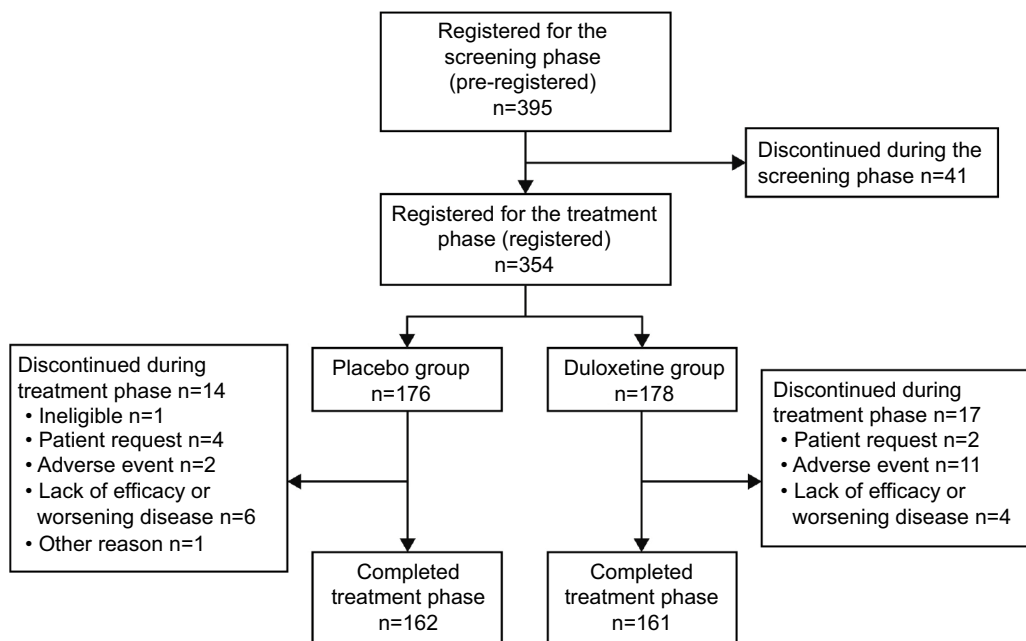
Registered for the screening phase (pre-registered) n=395

Discontinued during the screening phase n=41

Registered for the treatment phase (registered) n=354

Discontinued during treatment phase n=14
• Ineligible n=1
• Patient request n=4
• Adverse event n=2
• Lack of efficacy or worsening disease n=6
• Other reason n=1

Placebo group n=176

Duloxetine group n=178

Discontinued during treatment phase n=17
• Patient request n=2
• Adverse event n=11
• Lack of efficacy or worsening disease n=4

Completed treatment phase n=162

Completed treatment phase n=161